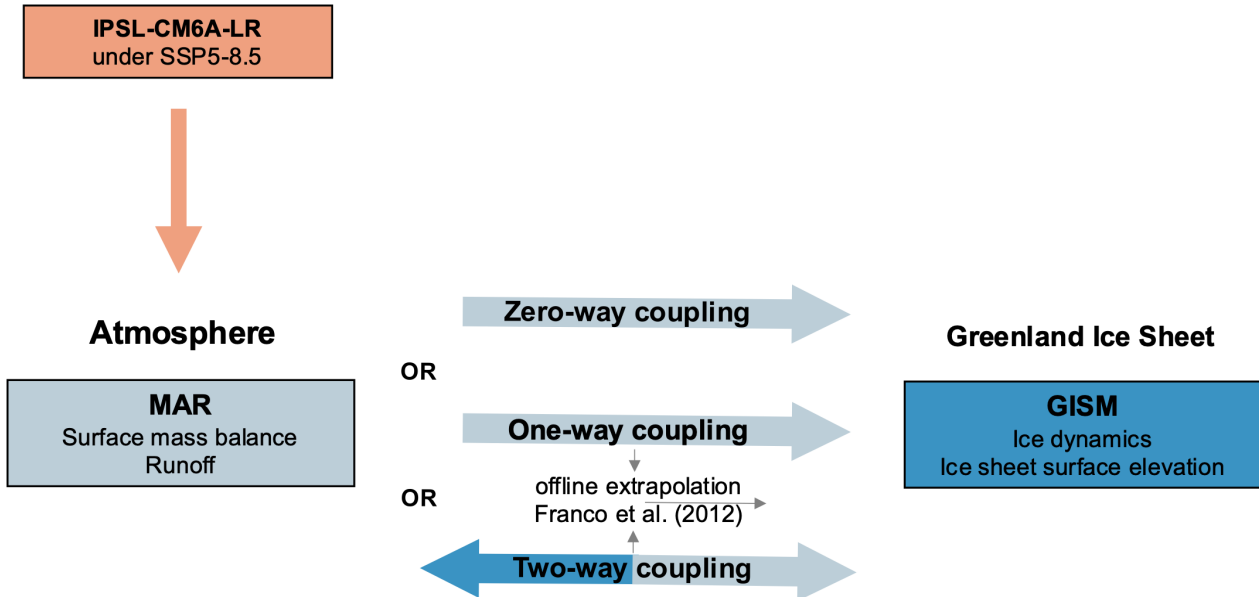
IPSL-CM6A-LR
under SSP5-8.5

Atmosphere

MAR
Surface mass balance
Runoff

Zero-way coupling

OR

One-way coupling

offline extrapolation
Franco et al. (2012)

OR

Two-way coupling

Greenland Ice Sheet

GISM
Ice dynamics
Ice sheet surface elevation